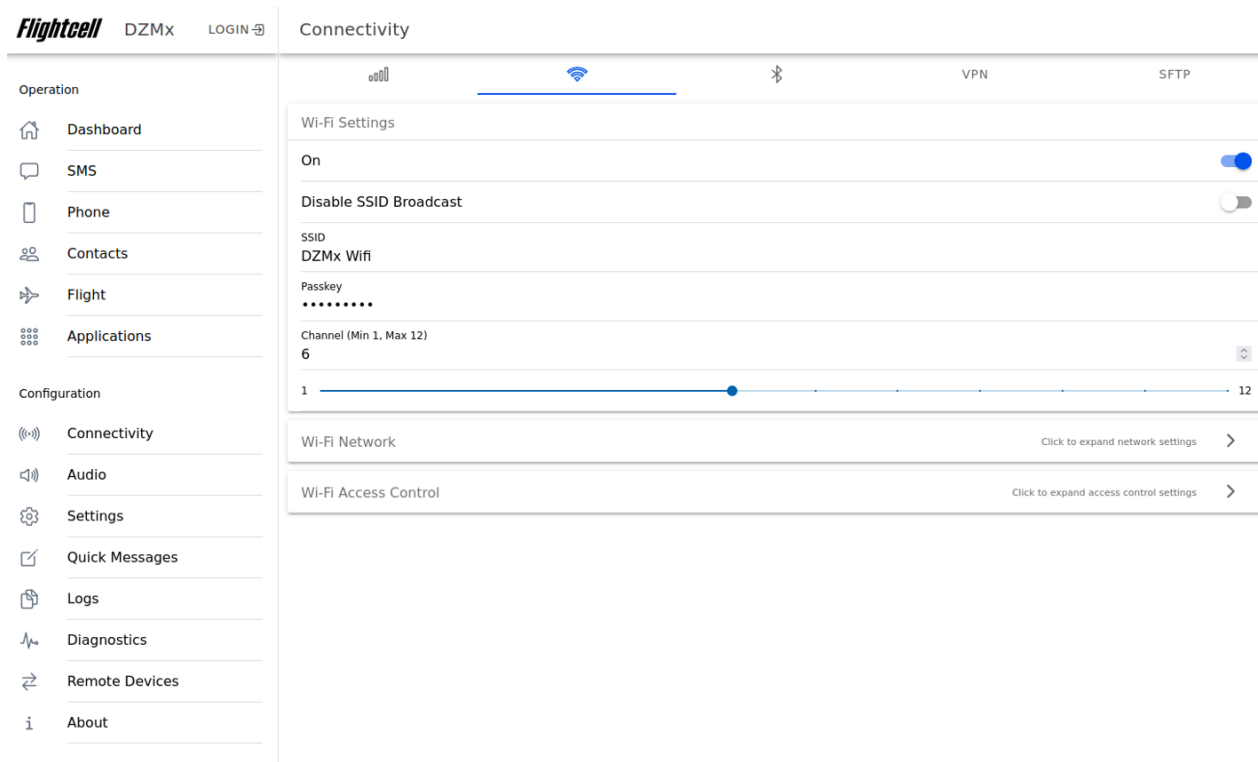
Flightcell DZMx LOGIN

Operation

Dashboard

SMS

Phone

Contacts

Flight

Applications

Configuration

Connectivity

Audio

Settings

Quick Messages

Logs

Diagnostics

Remote Devices

About

Connectivity

VPN SFTP

Wi-Fi Settings

On

Disable SSID Broadcast

SSID
DZMx Wifi

Passkey
•••••••••

Channel (Min 1, Max 12)
6

1 12

Wi-Fi Network Click to expand network settings

Wi-Fi Access Control Click to expand access control settings